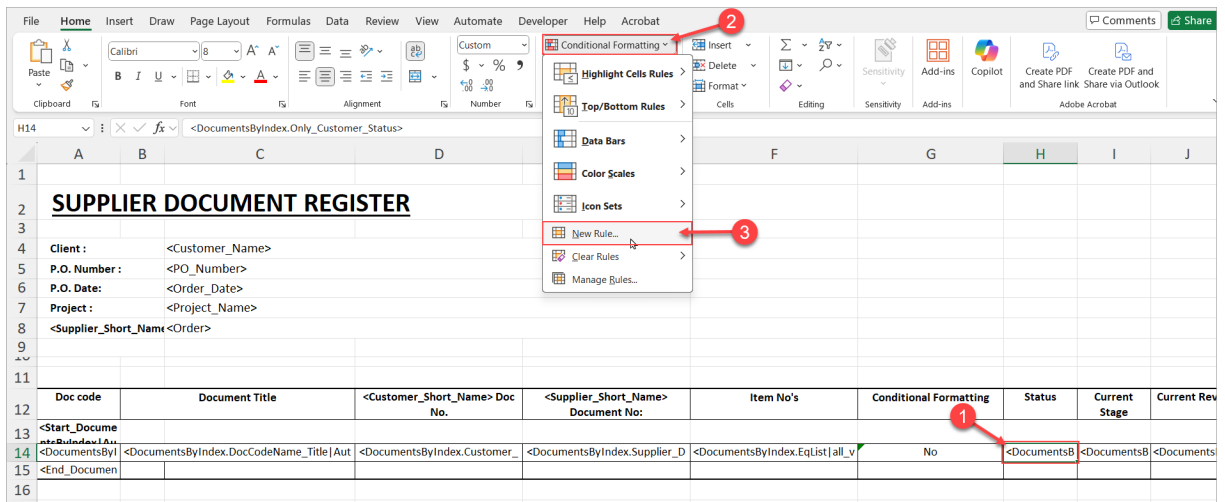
File Home Insert Draw Page Layout Formulas Data Review View Automate Developer Help Acrobat

Comments Share

Paste Clipboard

Calibri 8 A A

B I U

Font

Alignment

ab

Custom

$ % 9

Number

Conditional Formatting

Insert Delete Format

Cells

Editing

Sensitivity Sensitivity

Add-ins Add-ins

Copilot

Create PDF and Share link

Create PDF and Share via Outlook

Adobe Acrobat

2

Highlight Cells Rules

Top/Bottom Rules

Data Bars

Color Scales

Icon Sets

New Rule...

3

Clear Rules

Manage Rules...

H14

fx <DocumentsByIndex.Only_Customer_Status>

| | A | B | C | D | E | F | G | H | I | J |
|---|---|---|---|---|---|---|---|---|---|---|
| 1 | | | | | | | | | | |
| 2 | SUPPLIER DOCUMENT REGISTER | | | | | | | | | |
| 3 | | | | | | | | | | |
| 4 | Client : | | <Customer_Name> | | | | | | | |
| 5 | P.O. Number : | | <PO_Number> | | | | | | | |
| 6 | P.O. Date: | | <Order_Date> | | | | | | | |
| 7 | Project : | | <Project_Name> | | | | | | | |
| 8 | <Supplier_Short_Name | | <Order> | | | | | | | |
| 9 | | | | | | | | | | |
| 11 | | | | | | | | | | |
| 12 | Doc code | | Document Title | <Customer_Short_Name> Doc No. | <Supplier_Short_Name> Document No: | | Item No's | Conditional Formatting | Status | Current Stage | Current Rev |
| 13 | <Start_DocumentsByIndex\|Au | | | | | | | | | |
| 14 | <DocumentsByI | | <DocumentsByIndex.DocCodeName_Title\|Aut | <DocumentsByIndex.Customer_ | <DocumentsByIndex.Supplier_D | | <DocumentsByIndex.EqList\|all_v | No | <DocumentsB | <DocumentsB | <Documents |
| 15 | <End_Documen | | | | | | | | | |
| 16 | | | | | | | | | | |

1